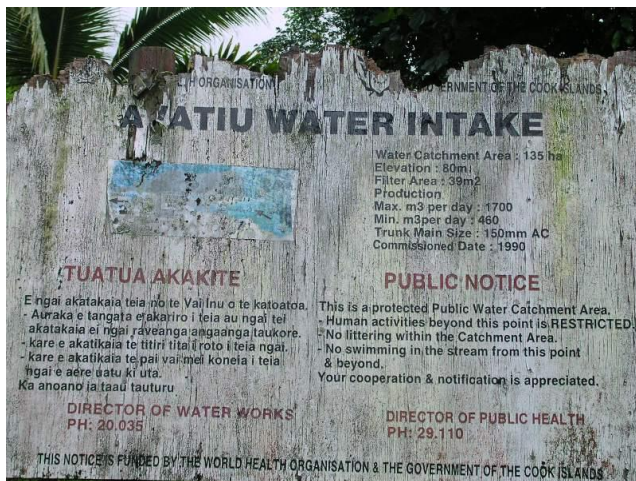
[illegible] ORGANISATION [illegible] GOVERNMENT OF THE COOK ISLANDS

A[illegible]ATIU WATER INTAKE

Water Catchment Area : 135 ha
Elevation : 80m
Filter Area : 39m2
Production
Max. m3 per day : 1700
Min. m3per day : 460
Trunk Main Size : 150mm AC
Commissioned Date : 1990

TUATUA AKAKITE

E ngai akatakaia teia no te Vai Inu o te katoatoa.
- Auraka e tangata e akariro i teia au ngai tei akatakaia ei ngai raveanga angaanga taukore.
- kare e akatikaia te titiri tita i roto i teia ngai.
- kare e akatikaia te pai vai mei koneia i teia ngai e aere uatu ki uta.
Ka anoano ia taau tauturu

DIRECTOR OF WATER WORKS
PH: 20.035

PUBLIC NOTICE

This is a protected Public Water Catchment Area.
- Human activities beyond this point is RESTRICTED.
- No littering within the Catchment Area.
- No swimming in the stream from this point & beyond.
Your cooperation & notification is appreciated.

DIRECTOR OF PUBLIC HEALTH
PH: 29.110

THIS NOTICE IS FUNDED BY THE WORLD HEALTH ORGANISATION & THE GOVERNMENT OF THE COOK ISLANDS